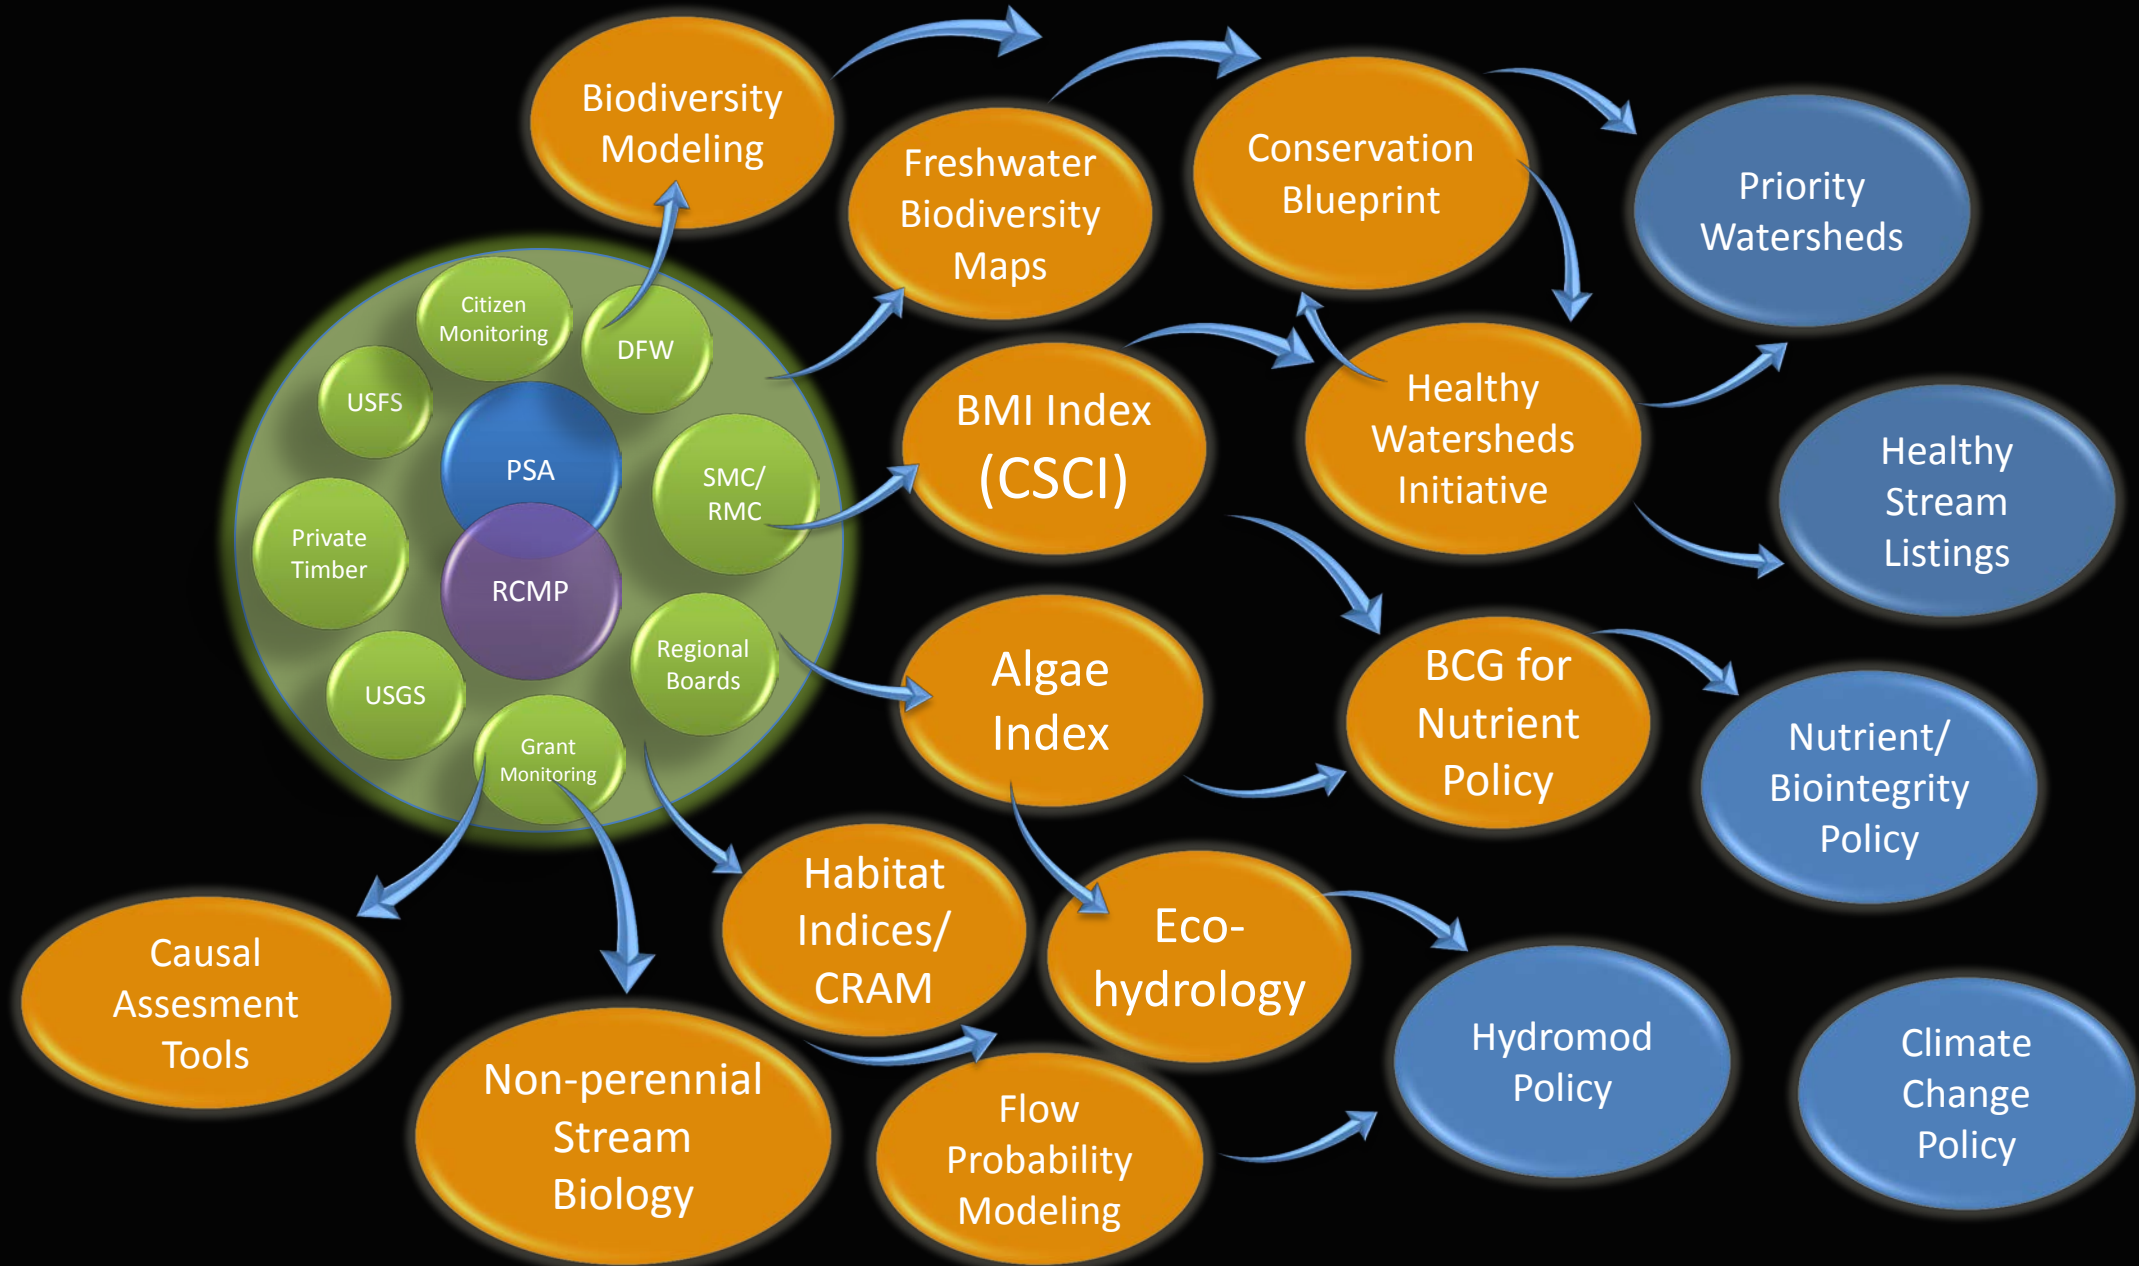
Biodiversity Modeling

Freshwater Biodiversity Maps

Conservation Blueprint

Priority Watersheds

Citizen Monitoring

DFW

USFS

PSA

SMC/ RMC

Private Timber

RCMP

Regional Boards

USGS

Grant Monitoring

BMI Index (CSCI)

Healthy Watersheds Initiative

Healthy Stream Listings

Algae Index

BCG for Nutrient Policy

Nutrient/ Biointegrity Policy

Habitat Indices/ CRAM

Eco-hydrology

Causal Assesment Tools

Non-perennial Stream Biology

Flow Probability Modeling

Hydromod Policy

Climate Change Policy